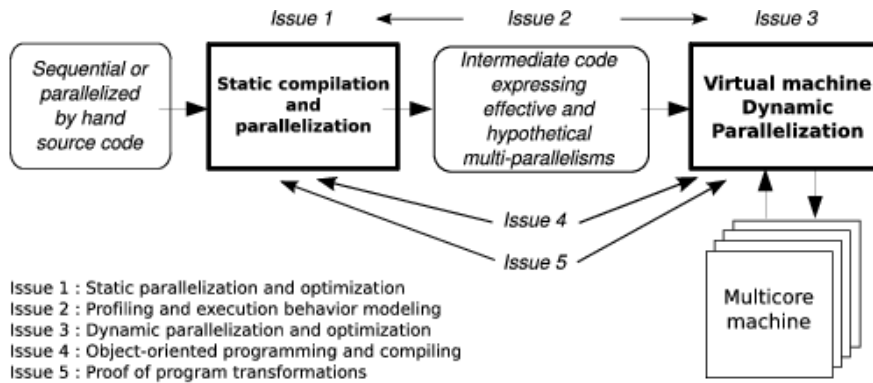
Issue 1

Issue 2

Issue 3

Sequential or parallelized by hand source code

Static compilation and parallelization

Intermediate code expressing effective and hypothetical multi-parallelisms

Virtual machine Dynamic Parallelization

Issue 4

Issue 5

Multicore machine

Issue 1 : Static parallelization and optimization
Issue 2 : Profiling and execution behavior modeling
Issue 3 : Dynamic parallelization and optimization
Issue 4 : Object-oriented programming and compiling
Issue 5 : Proof of program transformations